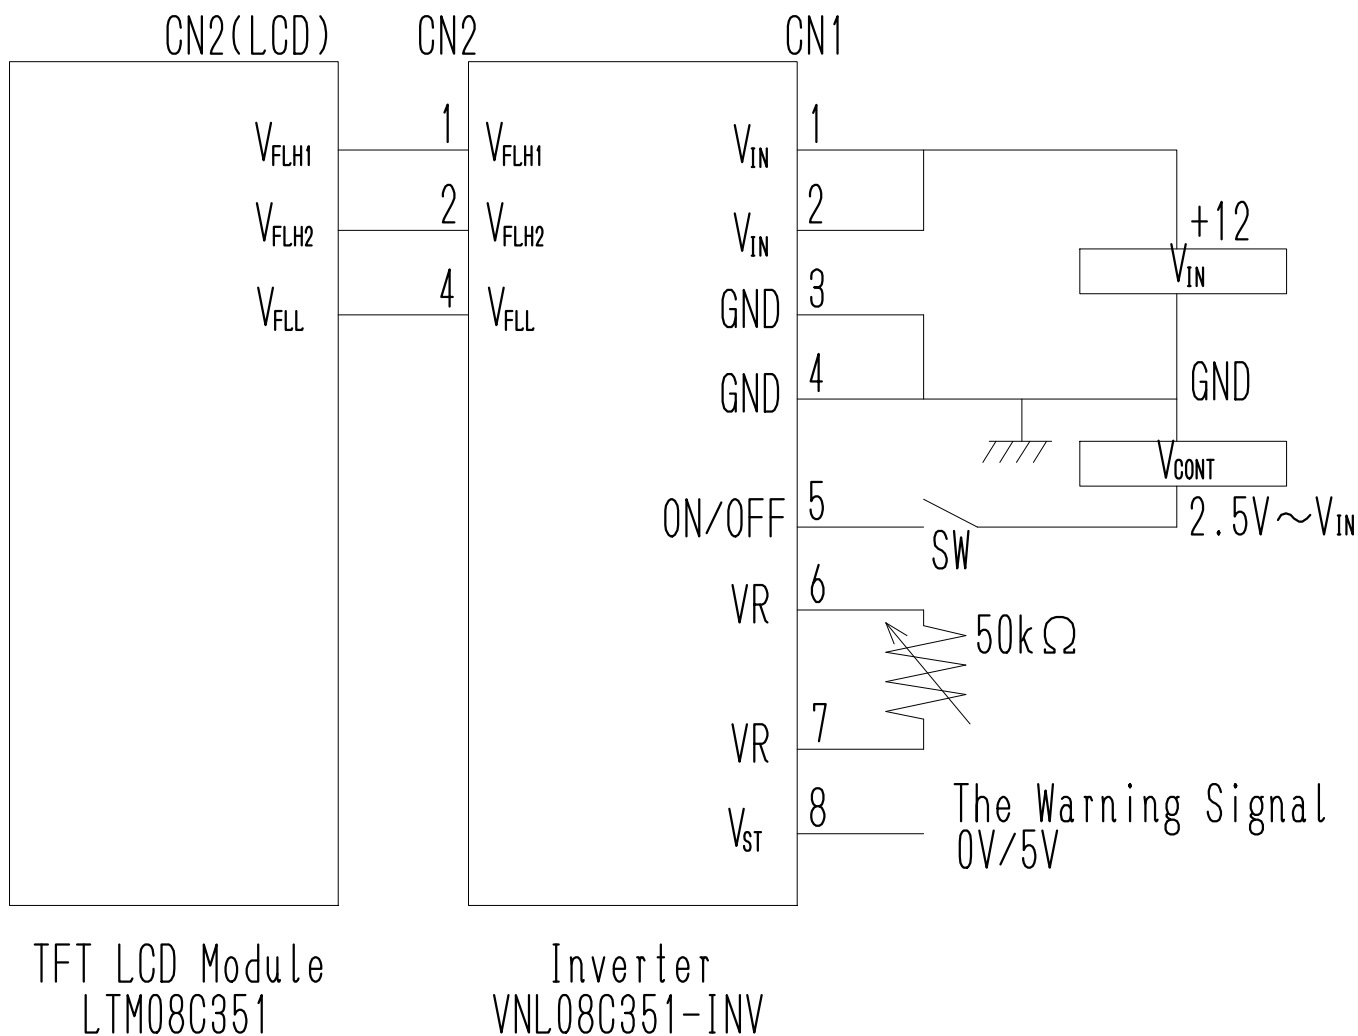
CN2(LCD)

$V_{FLH1}$

$V_{FLH2}$

$V_{FLL}$

CN2

1 $V_{FLH1}$

2 $V_{FLH2}$

4 $V_{FLL}$

CN1

$V_{IN}$ 1

$V_{IN}$ 2

GND 3

GND 4

ON/OFF 5

VR 6

VR 7

$V_{ST}$ 8

+12

$V_{IN}$

GND

$V_{CONT}$

2.5V～$V_{IN}$

SW

50kΩ

The Warning Signal
0V/5V

TFT LCD Module
LTM08C351

Inverter
VNL08C351-INV